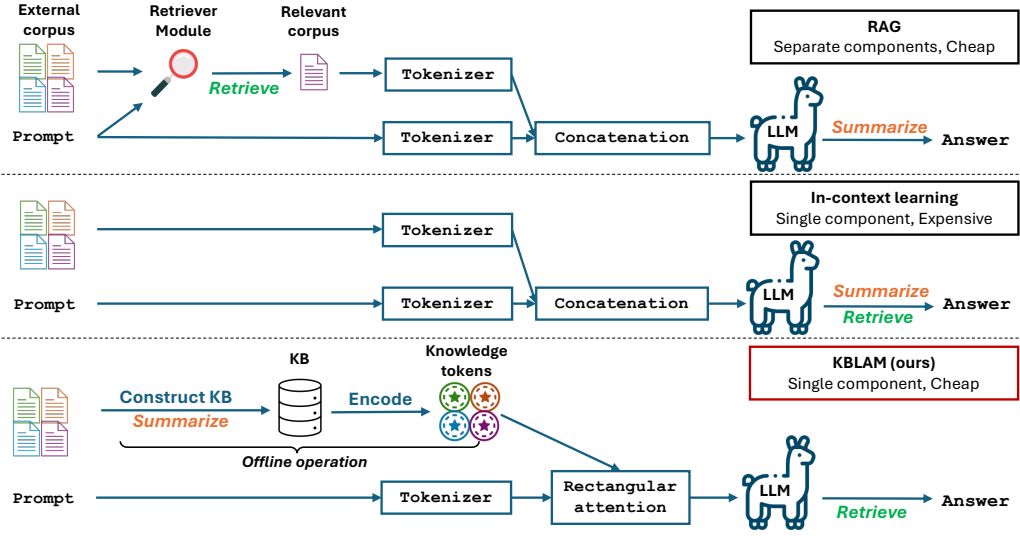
External corpus

Retriever Module

Relevant corpus

Retrieve

Prompt

Tokenizer

Tokenizer

Concatenation

LLM

Summarize

Answer

RAG
Separate components, Cheap

Tokenizer

Prompt

Tokenizer

Concatenation

LLM

Summarize

Retrieve

Answer

In-context learning
Single component, Expensive

KB

Knowledge tokens

Construct KB

Summarize

Encode

Offline operation

Prompt

Tokenizer

Rectangular attention

LLM

Retrieve

Answer

KBLAM (ours)
Single component, Cheap